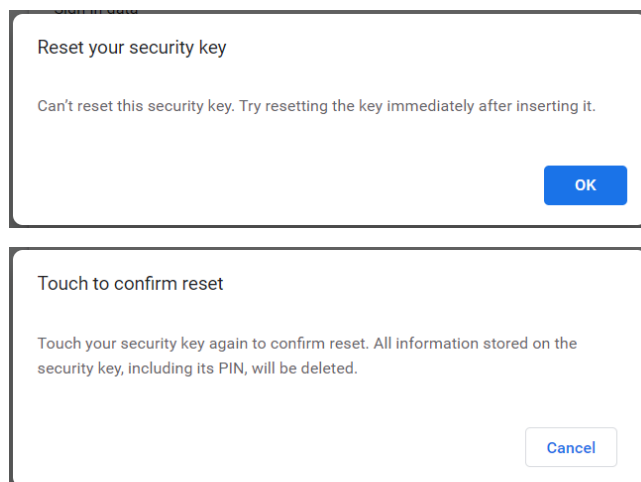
Sign in data

Reset your security key

Can't reset this security key. Try resetting the key immediately after inserting it.

OK

Touch to confirm reset

Touch your security key again to confirm reset. All information stored on the security key, including its PIN, will be deleted.

Cancel